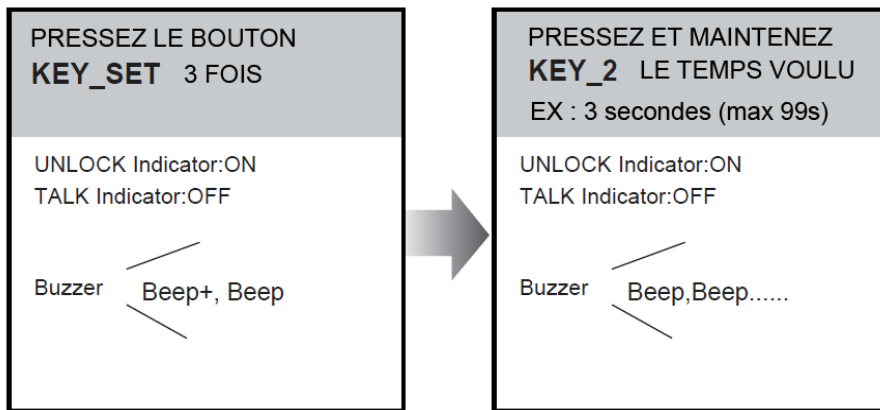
PRESSEZ LE BOUTON
**KEY_SET** 3 FOIS

UNLOCK Indicator:ON
TALK Indicator:OFF

Buzzer Beep+, Beep

PRESSEZ ET MAINTENEZ
**KEY_2** LE TEMPS VOULU
EX : 3 secondes (max 99s)

UNLOCK Indicator:ON
TALK Indicator:OFF

Buzzer Beep,Beep......